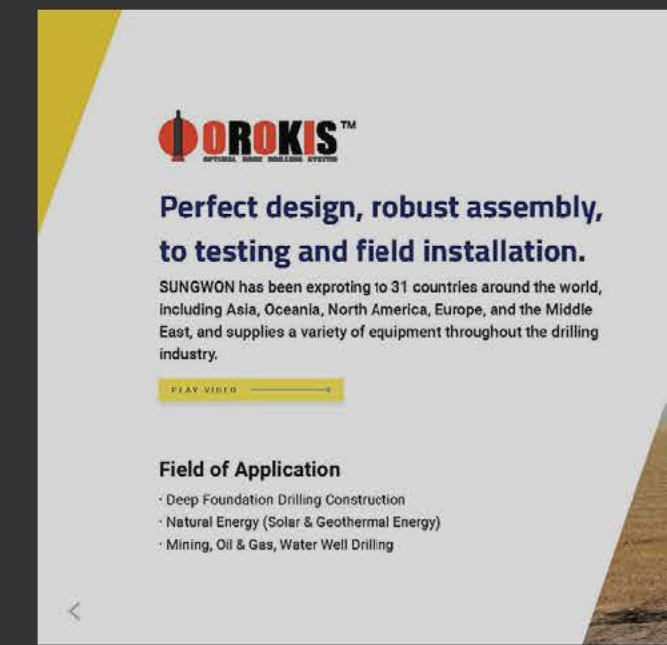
OROKIS™
OPTIMAL ROCK DRILLING SYSTEM

Perfect design, robust assembly, to testing and field installation.

SUNGWON has been exproting to 31 countries around the world, including Asia, Oceania, North America, Europe, and the Middle East, and supplies a variety of equipment throughout the drilling industry.

PLAY VIDEO

Field of Application

· Deep Foundation Drilling Construction
· Natural Energy (Solar & Geothermal Energy)
· Mining, Oil & Gas, Water Well Drilling

<